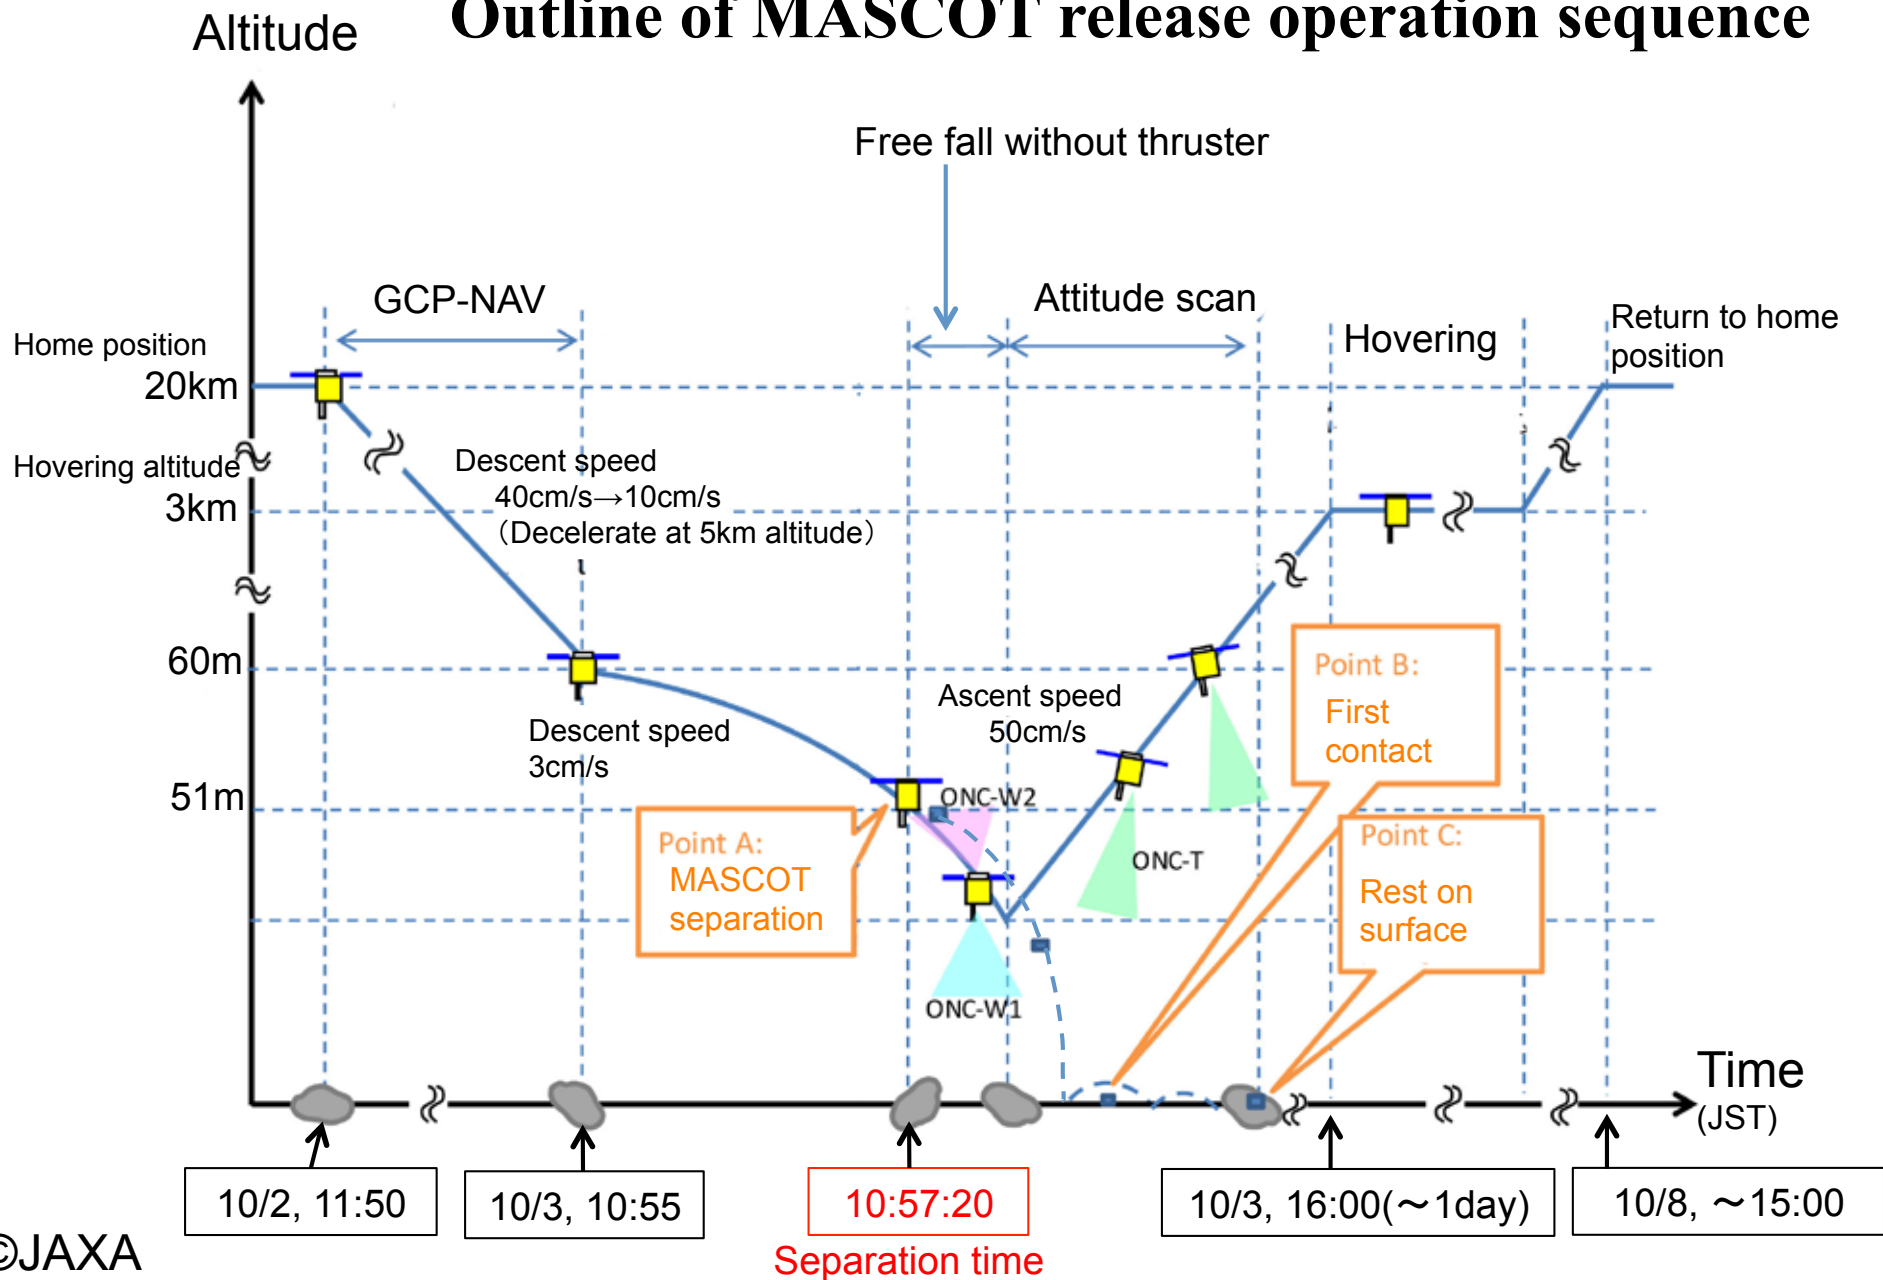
Altitude

Outline of MASCOT release operation sequence

Free fall without thruster

GCP-NAV

Attitude scan

Hovering

Return to home position

Home position
20km

Hovering altitude
3km

60m

51m

Descent speed
40cm/s→10cm/s
(Decelerate at 5km altitude)

Descent speed
3cm/s

Ascent speed
50cm/s

ONC-W2

ONC-T

ONC-W1

Point A:
MASCOT separation

Point B:
First contact

Point C:
Rest on surface

Time
(JST)

10/2, 11:50

10/3, 10:55

10:57:20
Separation time

10/3, 16:00(～1day)

10/8, ～15:00

©JAXA